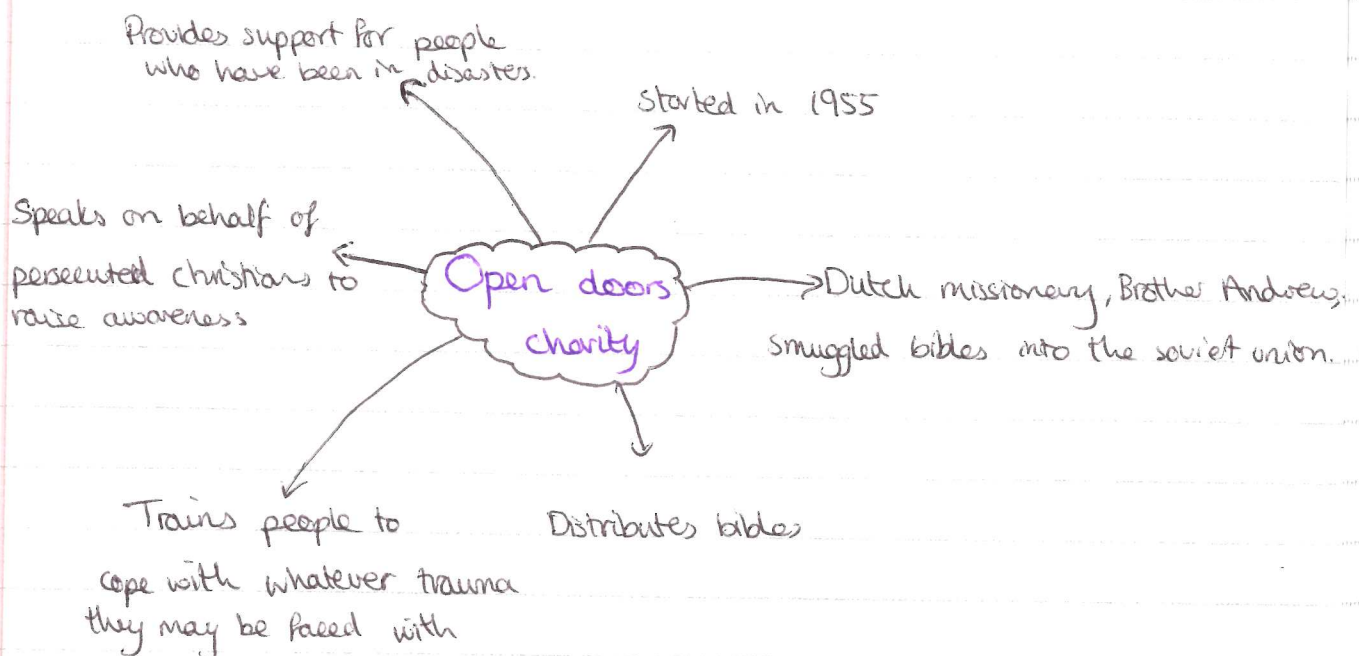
Provides support for people who have been in disasters.

Started in 1955

Speaks on behalf of persecuted christians to raise awareness

Open doors charity

Dutch missionary, Brother Andrew, smuggled bibles into the soviet union.

Trains people to cope with whatever trauma they may be faced with

Distributes bibles